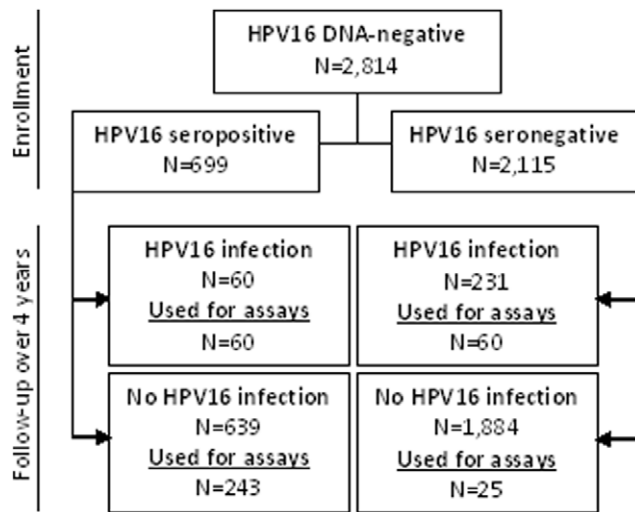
Enrollment

HPV16 DNA-negative
N=2,814

HPV16 seropositive
N=699

HPV16 seronegative
N=2,115

Follow-up over 4 years

HPV16 infection
N=60
Used for assays
N=60

HPV16 infection
N=231
Used for assays
N=60

No HPV16 infection
N=639
Used for assays
N=243

No HPV16 infection
N=1,884
Used for assays
N=25